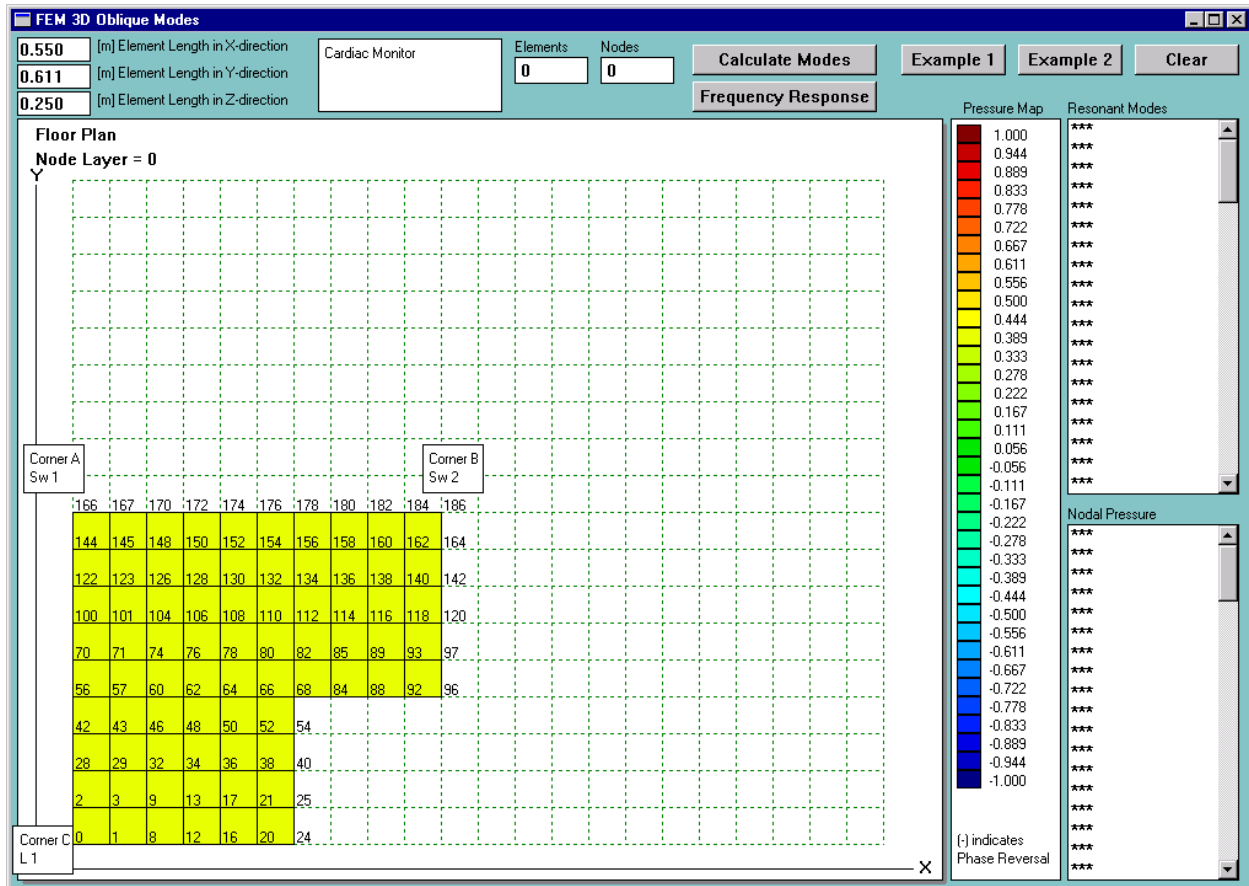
FEM 3D Oblique Modes

0.550 [m] Element Length in X-direction
0.611 [m] Element Length in Y-direction
0.250 [m] Element Length in Z-direction

Cardiac Monitor

Elements
0

Nodes
0

Calculate Modes
Frequency Response

Example 1
Example 2
Clear

Floor Plan
Node Layer = 0
Y

Corner A
Sw 1

Corner B
Sw 2

166 167 170 172 174 176 178 180 182 184 186
144 145 148 150 152 154 156 158 160 162 164
122 123 126 128 130 132 134 136 138 140 142
100 101 104 106 108 110 112 114 116 118 120
70 71 74 76 78 80 82 85 89 93 97
56 57 60 62 64 66 68 84 88 92 96
42 43 46 48 50 52 54
28 29 32 34 36 38 40
2 3 9 13 17 21 25
0 1 8 12 16 20 24

Corner C
L 1

X

Pressure Map
1.000
0.944
0.889
0.833
0.778
0.722
0.667
0.611
0.556
0.500
0.444
0.389
0.333
0.278
0.222
0.167
0.111
0.056
-0.056
-0.111
-0.167
-0.222
-0.278
-0.333
-0.389
-0.444
-0.500
-0.556
-0.611
-0.667
-0.722
-0.778
-0.833
-0.889
-0.944
-1.000

(-) indicates
Phase Reversal

Resonant Modes
***
***
***
***
***
***
***
***
***
***
***
***
***
***
***
***
***
***
***

Nodal Pressure
***
***
***
***
***
***
***
***
***
***
***
***
***
***
***
***
***
***
***